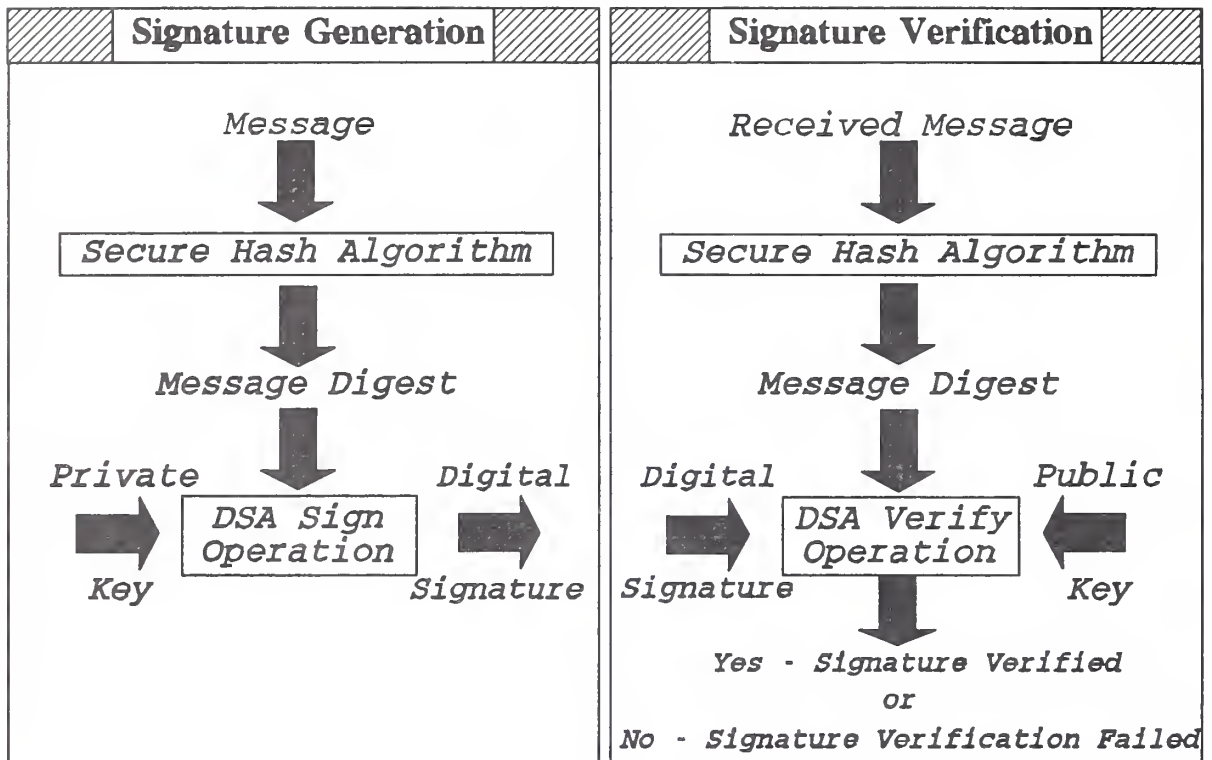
Signature Generation

Message

Secure Hash Algorithm

Message Digest

Private Key

DSA Sign Operation

Digital Signature

Signature Verification

Received Message

Secure Hash Algorithm

Message Digest

Digital Signature

DSA Verify Operation

Public Key

Yes - Signature Verified
or
No - Signature Verification Failed